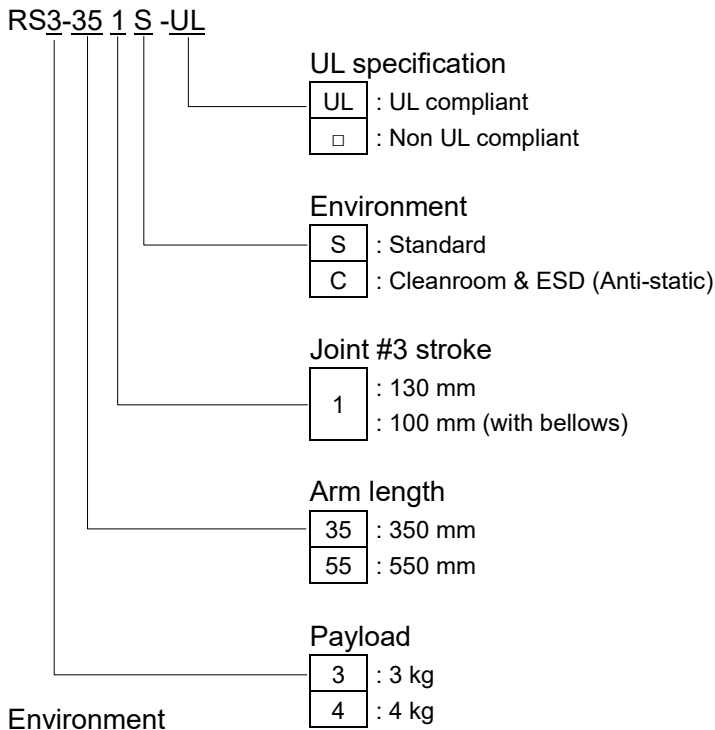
RS3-35 1 S -UL

UL specification
UL : UL compliant
□ : Non UL compliant

Environment
S : Standard
C : Cleanroom & ESD (Anti-static)

Joint #3 stroke
1 : 130 mm
: 100 mm (with bellows)

Arm length
35 : 350 mm
55 : 550 mm

Payload
3 : 3 kg
4 : 4 kg

Environment